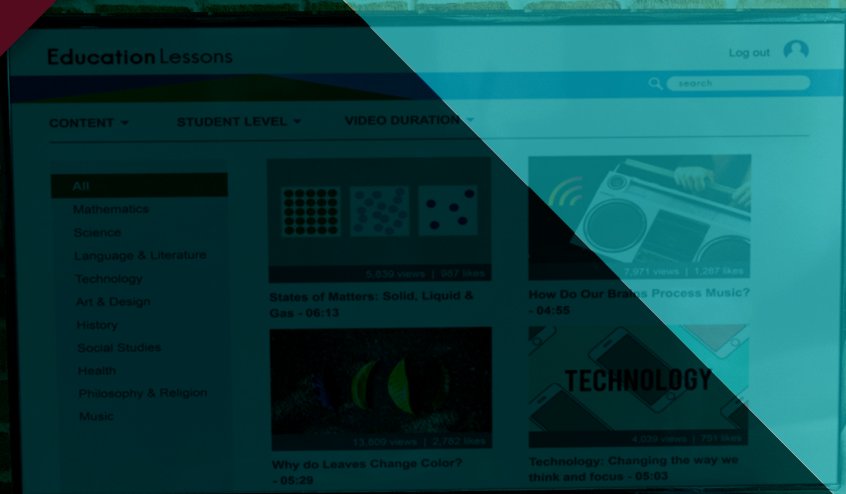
Education Lessons

Log out

search

CONTENT ▾ STUDENT LEVEL ▾ VIDEO DURATION ▾

All
Mathematics
Science
Language & Literature
Technology
Art & Design
History
Social Studies
Health
Philosophy & Religion
Music

5,639 views | 987 likes
States of Matters: Solid, Liquid & Gas - 06:13

7,971 views | 1,287 likes
How Do Our Brains Process Music? - 04:55

13,809 views | 2,782 likes
Why do Leaves Change Color? - 05:29

TECHNOLOGY
4,039 views | 701 likes
Technology: Changing the way we think and focus - 05:03